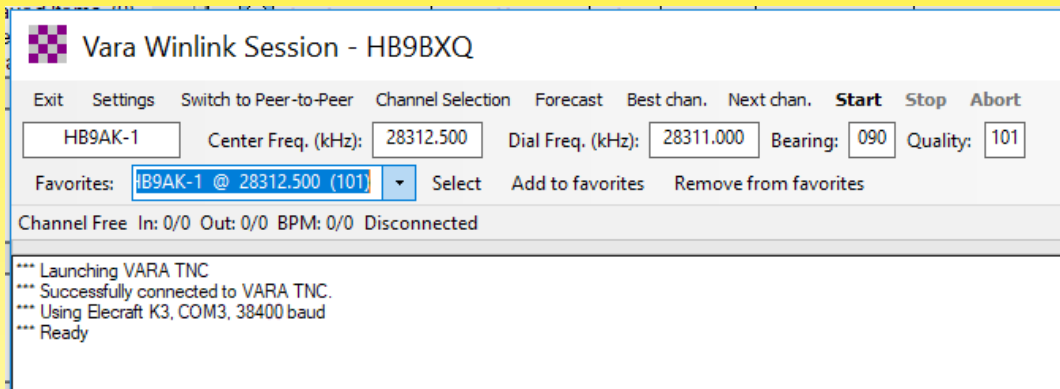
Vara Winlink Session - HB9BXQ

Exit Settings Switch to Peer-to-Peer Channel Selection Forecast Best chan. Next chan. Start Stop Abort

HB9AK-1 Center Freq. (kHz): 28312.500 Dial Freq. (kHz): 28311.000 Bearing: 090 Quality: 101

Favorites: HB9AK-1 @ 28312.500 (101) Select Add to favorites Remove from favorites

Channel Free In: 0/0 Out: 0/0 BPM: 0/0 Disconnected

*** Launching VARA TNC
*** Successfully connected to VARA TNC.
*** Using Elecraft K3, COM3, 38400 baud
*** Ready